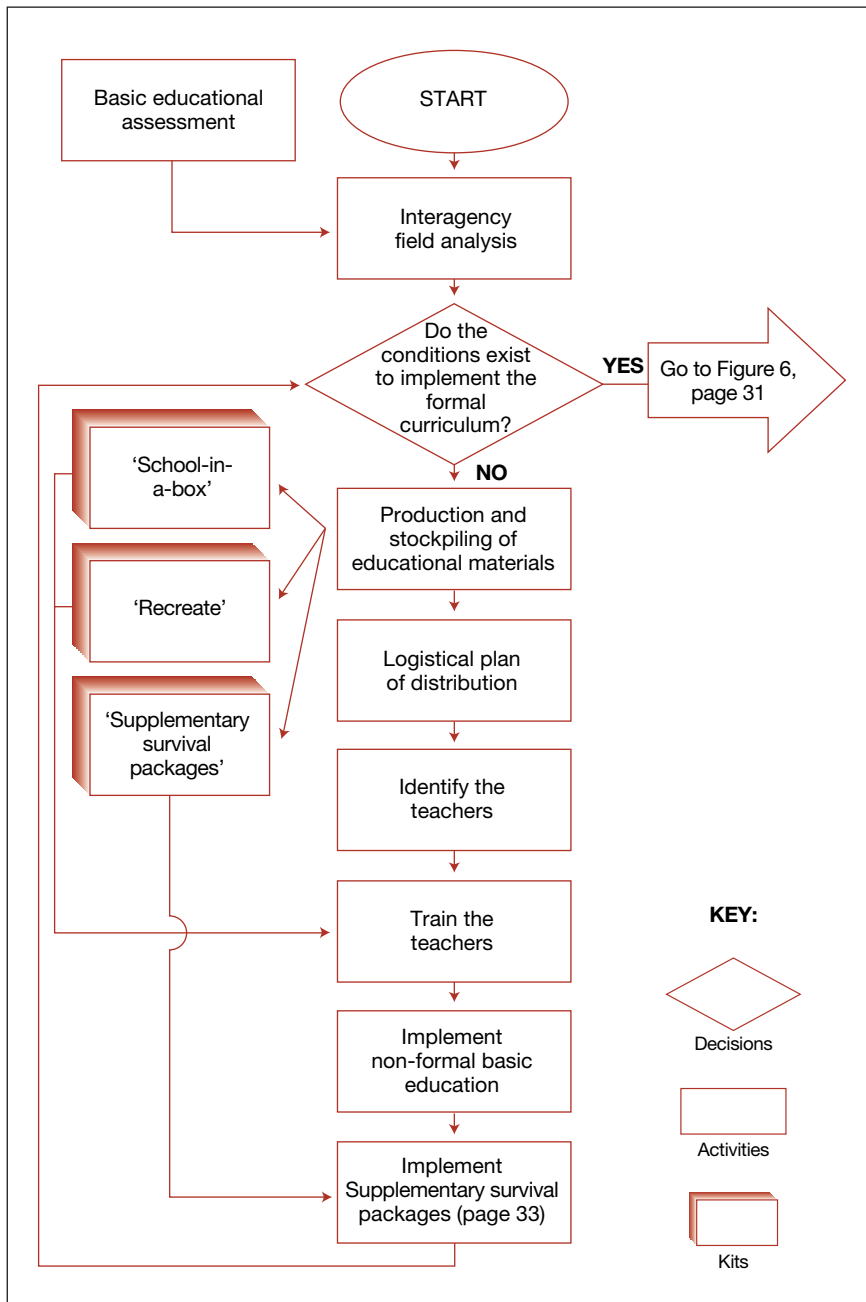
Basic educational assessment

START

Interagency field analysis

Do the conditions exist to implement the formal curriculum?

YES

Go to Figure 6, page 31

NO

'School-in-a-box'

'Recreate'

'Supplementary survival packages'

Production and stockpiling of educational materials

Logistical plan of distribution

Identify the teachers

Train the teachers

Implement non-formal basic education

Implement Supplementary survival packages (page 33)

KEY:

Decisions

Activities

Kits